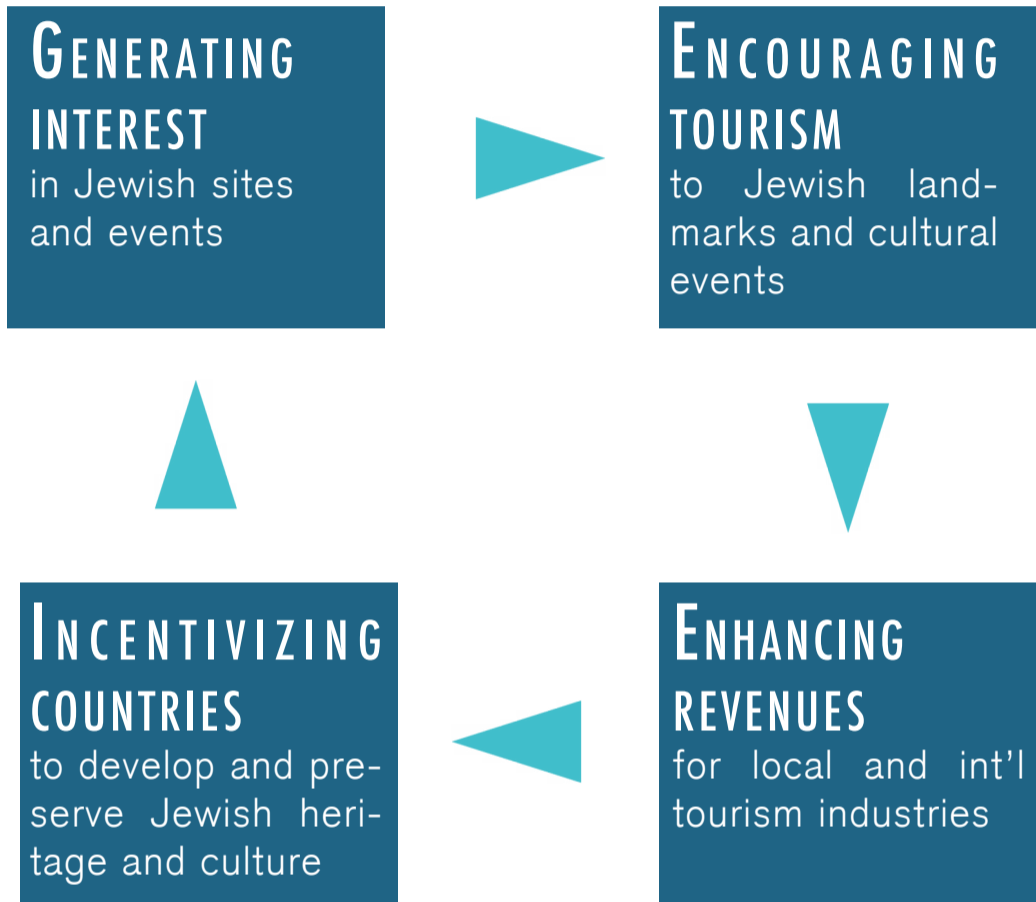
GENERATING INTEREST
in Jewish sites and events

ENCOURAGING TOURISM
to Jewish landmarks and cultural events

ENHANCING REVENUES
for local and int’l tourism industries

INCENTIVIZING COUNTRIES
to develop and preserve Jewish heritage and culture